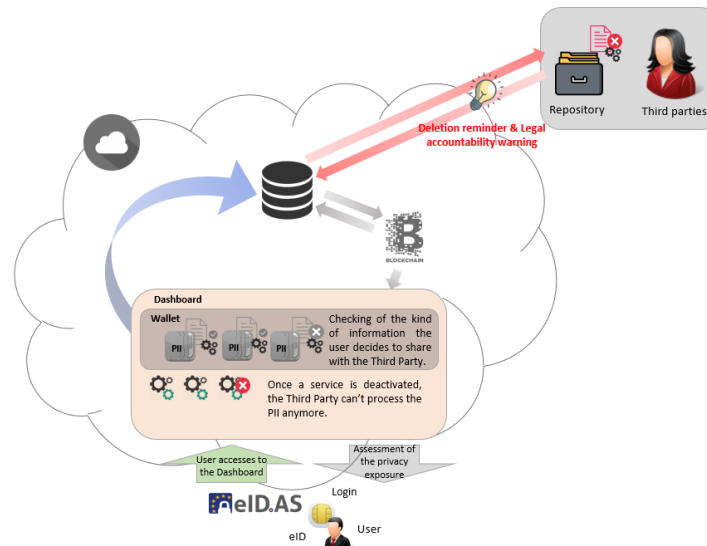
Repository

Third parties

Deletion reminder & Legal accountability warning

BLOCKCHAIN

Dashboard

Wallet

PII

PII

PII

Checking of the kind of information the user decides to share with the Third Party.

Once a service is deactivated, the Third Party can't process the PII anymore.

User accesses to the Dashboard

Assessment of the privacy exposure

eID.AS

Login

eID

User